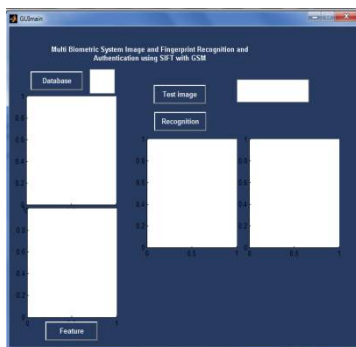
GUImain

Multi Biometric System Image and Fingerprint Recognition and Authentication using SIFT with GSM

Database

Test Image

Recognition

Feature

1
0.8
0.6
0.4
0.2
0

1
0.8
0.6
0.4
0.2
0
0 0.5 1

1
0.8
0.6
0.4
0.2
0
0 0.5 1

1
0.8
0.6
0.4
0.2
0
0 0.5 1